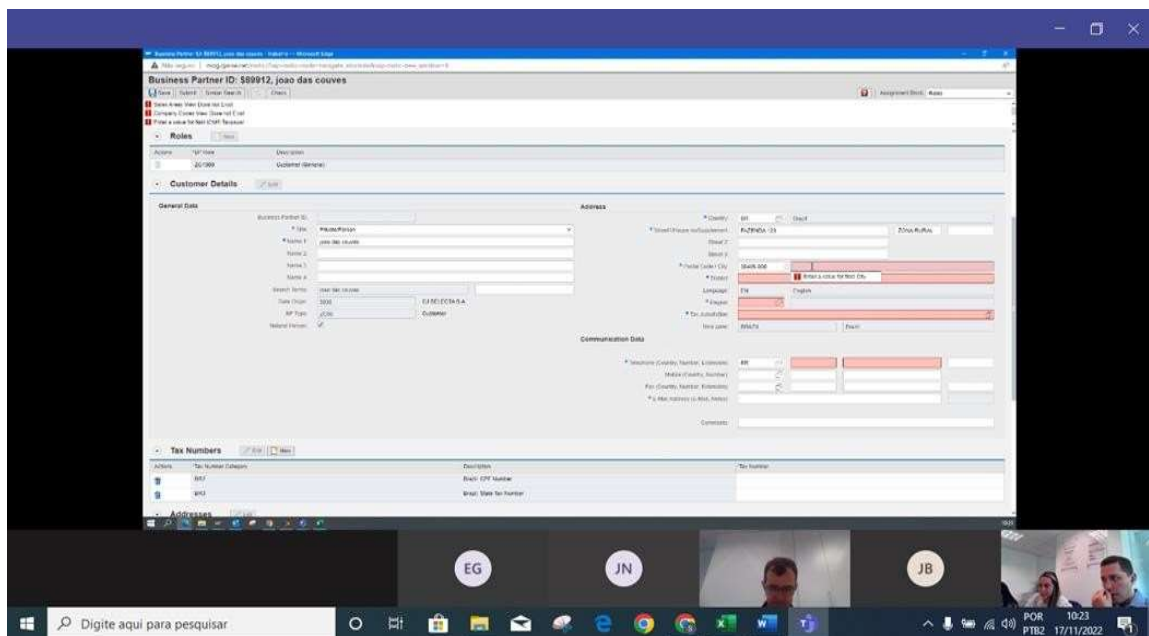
Business Partner ID: $89912, joao das couves

Save | Submit | Similar Search | Check

Roles

Customer Details

General Data

Business Partner ID
* Title: Pessoa/Person
* Name 1: joao das couves
Name 2
Name 3
Name 4
Search Terms
Sales Organ: 3000
BP Type: Z010 Customer
Natural Person

Address

* Country: BR Brazil
* Street/House number: FAZENDA 123 Zona Rural
* Postal Code / City
* District
Language: EN English
* Region
* Tax Jurisdiction
Time zone: BRAZIL Brazil

Communication Data

* Telephone (Country, Number, Extension): BR
Mobile (Country, Number)
Fax (Country, Number, Extension)
* E-Mail Address
Comments

Tax Numbers

| Actions | Tax Number Category | Description | Tax Number |
|---|---|---|---|
| | BR1 | Brazil: CPF Number | |
| | BR3 | Brazil: State Tax Number | |

Addresses

EG
JN
JB

Digite aqui para pesquisar
POR PTB2 10:23 17/11/2022